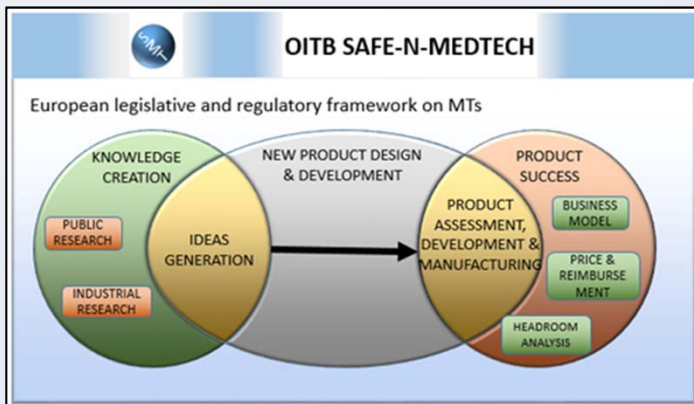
SMT

OITB SAFE-N-MEDTECH

European legislative and regulatory framework on MTs

KNOWLEDGE CREATION

PUBLIC RESEARCH

INDUSTRIAL RESEARCH

IDEAS GENERATION

NEW PRODUCT DESIGN & DEVELOPMENT

PRODUCT ASSESSMENT, DEVELOPMENT & MANUFACTURING

PRODUCT SUCCESS

BUSINESS MODEL

PRICE & REIMBURSE MENT

HEADROOM ANALYSIS